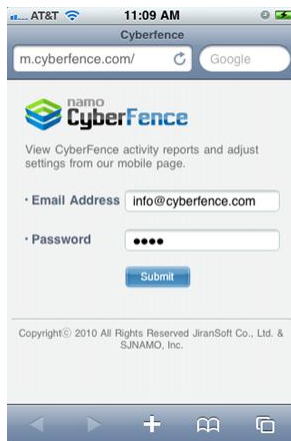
AT&T 11:09 AM

Cyberfence

m.cyberfence.com/

Google

namo CyberFence

View CyberFence activity reports and adjust settings from our mobile page.

· Email Address info@cyberfence.com

· Password ●●●●

Submit

Copyright© 2010 All Rights Reserved JiranSoft Co., Ltd. & SJNAMO, Inc.